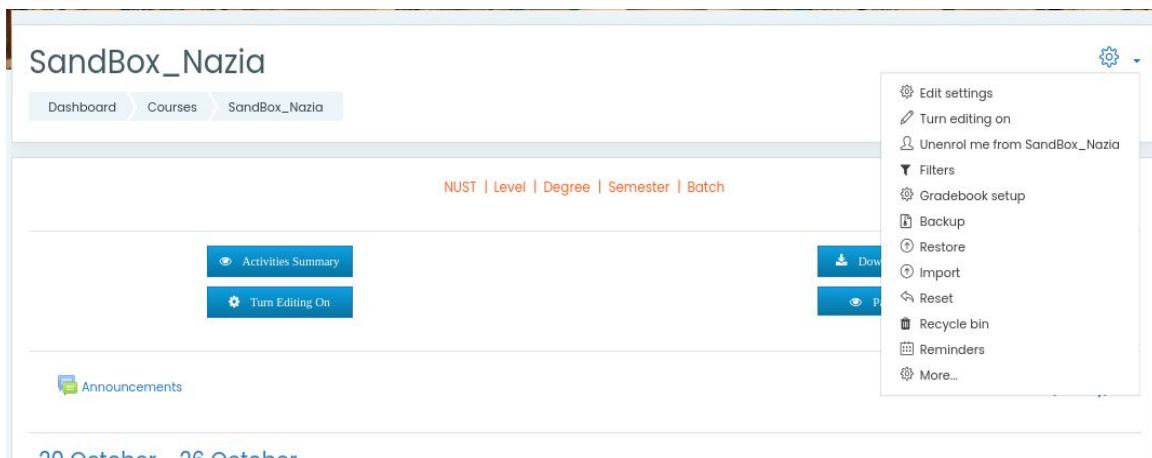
SandBox_Nazia

Dashboard Courses SandBox_Nazia

Edit settings
Turn editing on
Unenrol me from SandBox_Nazia
Filters
Gradebook setup
Backup
Restore
Import
Reset
Recycle bin
Reminders
More...

NUST | Level | Degree | Semester | Batch

Activities Summary
Turn Editing On

Dow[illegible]
P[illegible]

Announcements

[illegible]